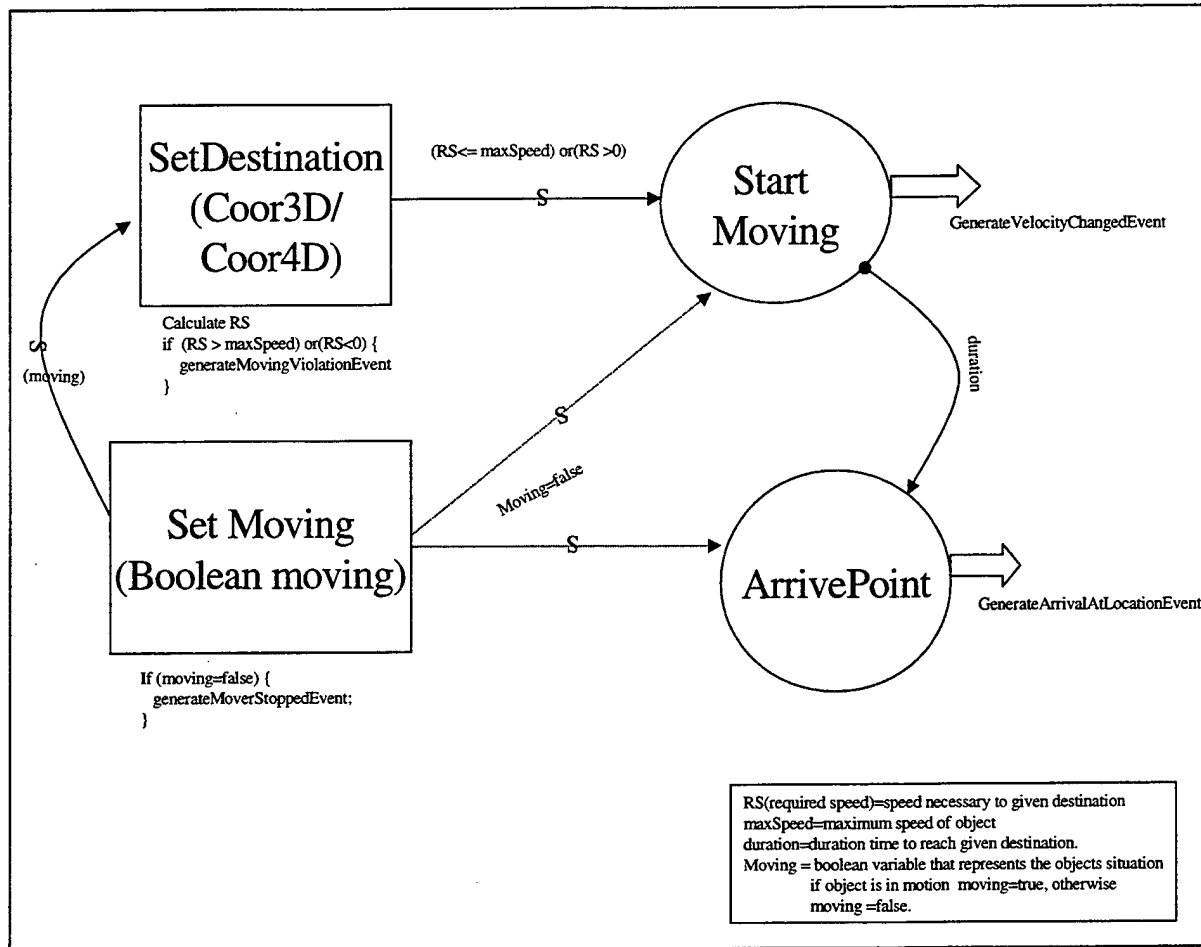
SetDestination (Coor3D/ Coor4D)

(RS<= maxSpeed) or(RS >0)

S

Start Moving

GenerateVelocityChangedEvent

Calculate RS
if (RS > maxSpeed) or(RS<0) {
generateMovingViolationEvent
}

S
(moving)

duration

S

Moving=false

Set Moving (Boolean moving)

S

ArrivePoint

GenerateArrivalAtLocationEvent

If (moving=false) {
generateMoverStoppedEvent;
}

RS(required speed)=speed necessary to given destination
maxSpeed=maximum speed of object
duration=duration time to reach given destination.
Moving = boolean variable that represents the objects situation
if object is in motion moving=true, otherwise
moving =false.